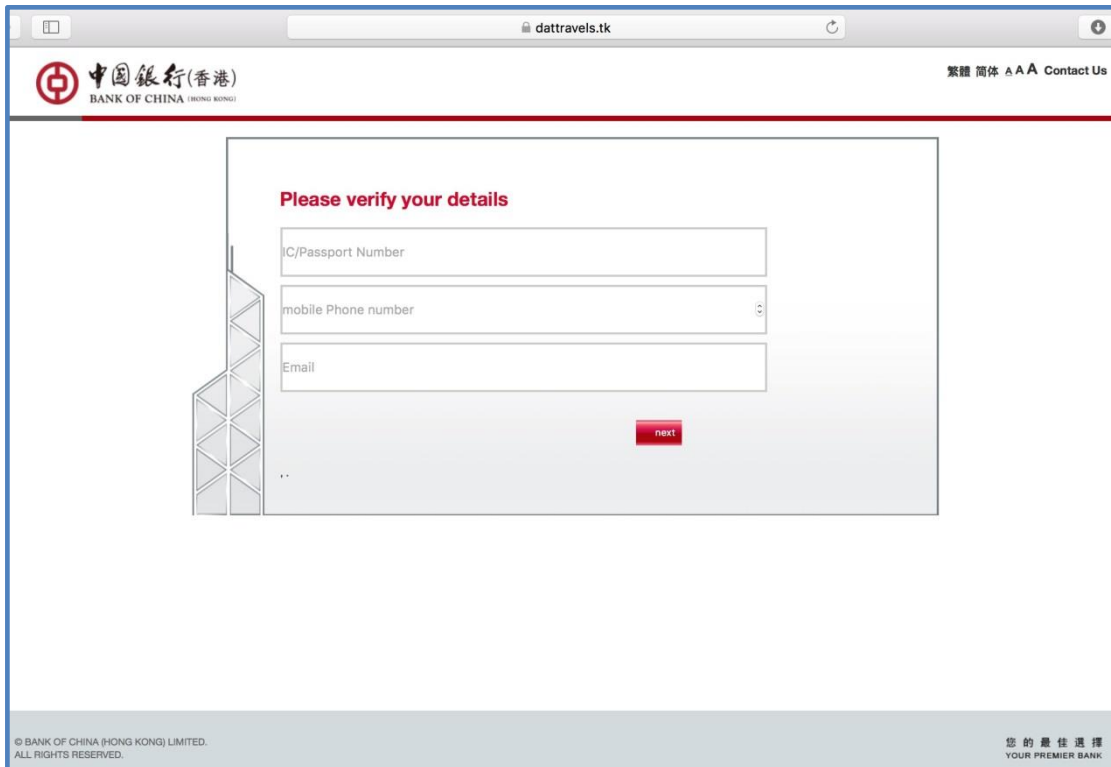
dattravels.tk

中國銀行(香港)
BANK OF CHINA (HONG KONG)

繁體 简体 A A A Contact Us

Please verify your details

IC/Passport Number

mobile Phone number

Email

next

© BANK OF CHINA (HONG KONG) LIMITED.
ALL RIGHTS RESERVED.

您的最佳選擇
YOUR PREMIER BANK